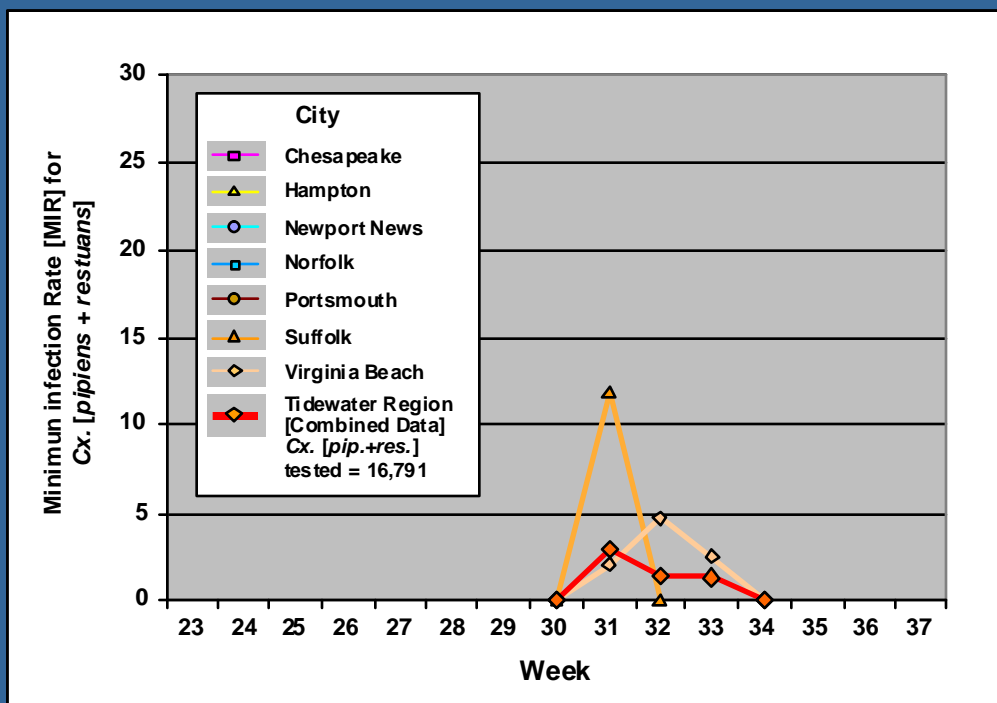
Minimun infection Rate [MIR] for *Cx.* [*pipiens + restuans*]

30
25
20
15
10
5
0

City
Chesapeake
Hampton
Newport News
Norfolk
Portsmouth
Suffolk
Virginia Beach
Tidewater Region [Combined Data] *Cx.* [*pip.+res.*] tested = 16,791

23 24 25 26 27 28 29 30 31 32 33 34 35 36 37

Week